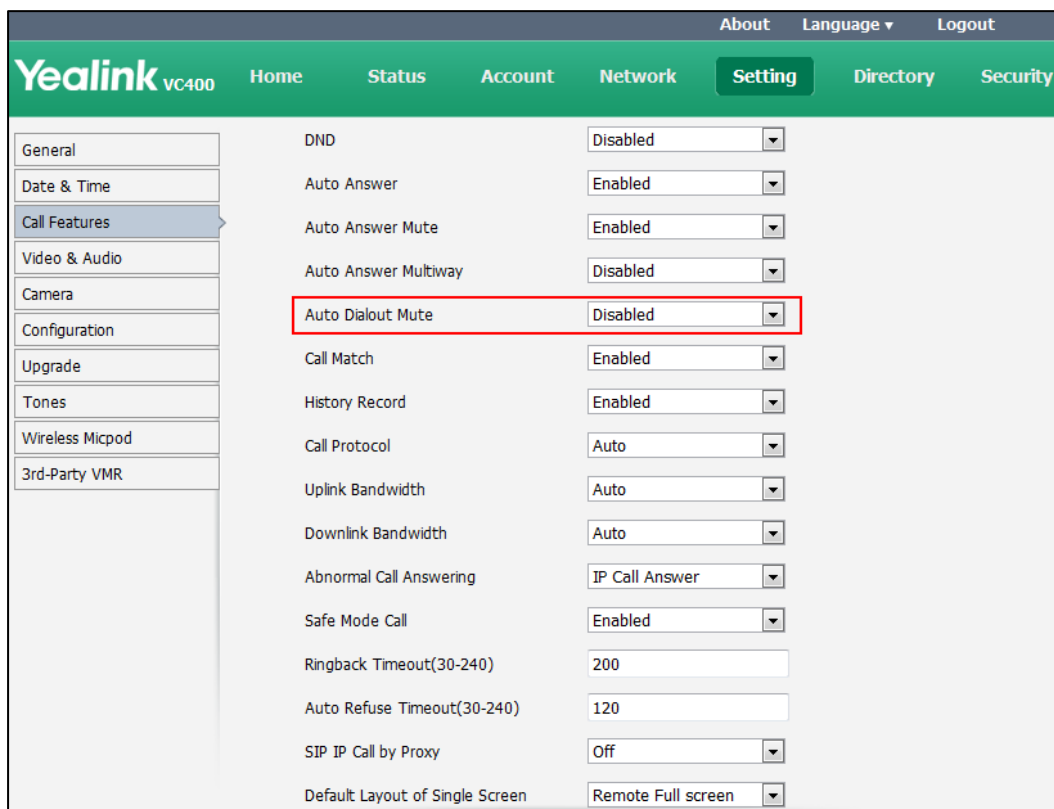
About Language ▾ Logout

Yealink VC400 Home Status Account Network Setting Directory Security

General
Date & Time
Call Features
Video & Audio
Camera
Configuration
Upgrade
Tones
Wireless Micpod
3rd-Party VMR

| | |
|---|---|
| DND | Disabled |
| Auto Answer | Enabled |
| Auto Answer Mute | Enabled |
| Auto Answer Multiway | Disabled |
| Auto Dialout Mute | Disabled |
| Call Match | Enabled |
| History Record | Enabled |
| Call Protocol | Auto |
| Uplink Bandwidth | Auto |
| Downlink Bandwidth | Auto |
| Abnormal Call Answering | IP Call Answer |
| Safe Mode Call | Enabled |
| Ringback Timeout(30-240) | 200 |
| Auto Refuse Timeout(30-240) | 120 |
| SIP IP Call by Proxy | Off |
| Default Layout of Single Screen | Remote Full screen |